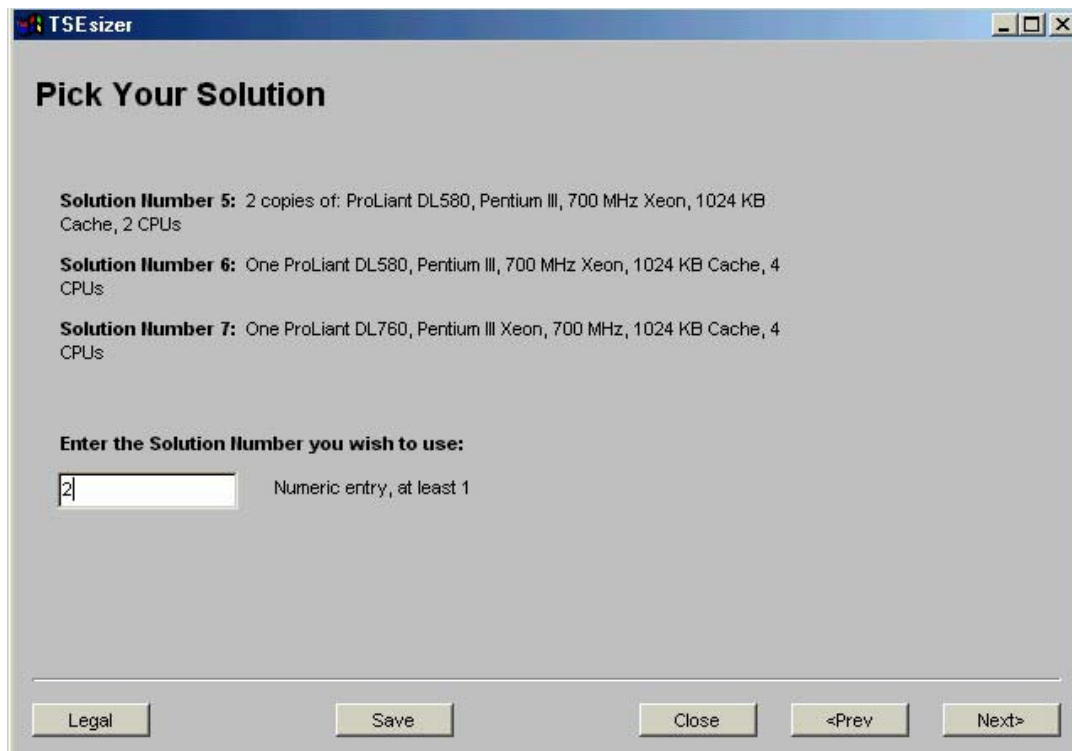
TSEsizer

Pick Your Solution

**Solution Number 5:** 2 copies of: ProLiant DL580, Pentium III, 700 MHz Xeon, 1024 KB Cache, 2 CPUs

**Solution Number 6:** One ProLiant DL580, Pentium III, 700 MHz Xeon, 1024 KB Cache, 4 CPUs

**Solution Number 7:** One ProLiant DL760, Pentium III Xeon, 700 MHz, 1024 KB Cache, 4 CPUs

**Enter the Solution Number you wish to use:**

2

Numeric entry, at least 1

Legal

Save

Close

<Prev

Next>